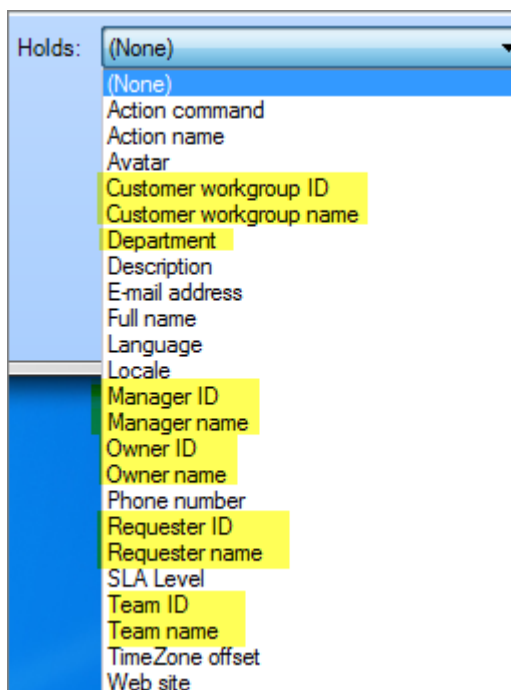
Holds: (None)

(None)
Action command
Action name
Avatar
Customer workgroup ID
Customer workgroup name
Department
Description
E-mail address
Full name
Language
Locale
Manager ID
Manager name
Owner ID
Owner name
Phone number
Requester ID
Requester name
SLA Level
Team ID
Team name
TimeZone offset
Web site